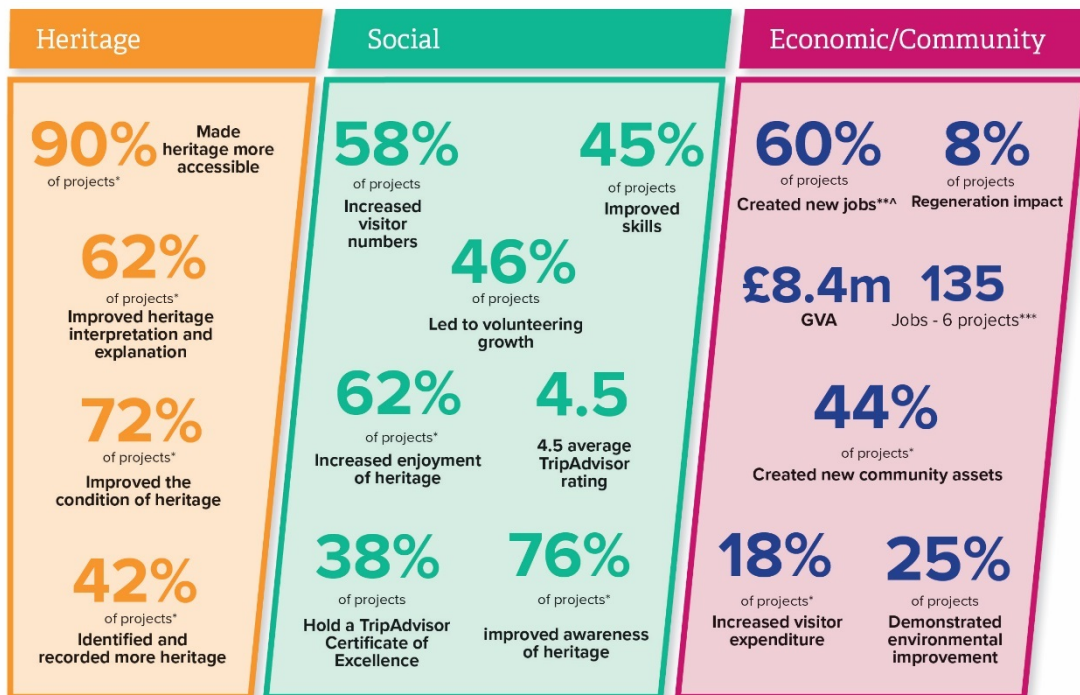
Heritage

90% of projects* Made heritage more accessible

62% of projects* Improved heritage interpretation and explanation

72% of projects* Improved the condition of heritage

42% of projects* Identified and recorded more heritage

Social

58% of projects Increased visitor numbers

45% of projects Improved skills

46% of projects Led to volunteering growth

62% of projects* Increased enjoyment of heritage

4.5 4.5 average TripAdvisor rating

38% of projects Hold a TripAdvisor Certificate of Excellence

76% of projects* improved awareness of heritage

Economic/Community

60% of projects Created new jobs**^

8% of projects Regeneration impact

£8.4m GVA

135 Jobs - 6 projects***

44% of projects* Created new community assets

18% of projects* Increased visitor expenditure

25% of projects Demonstrated environmental improvement